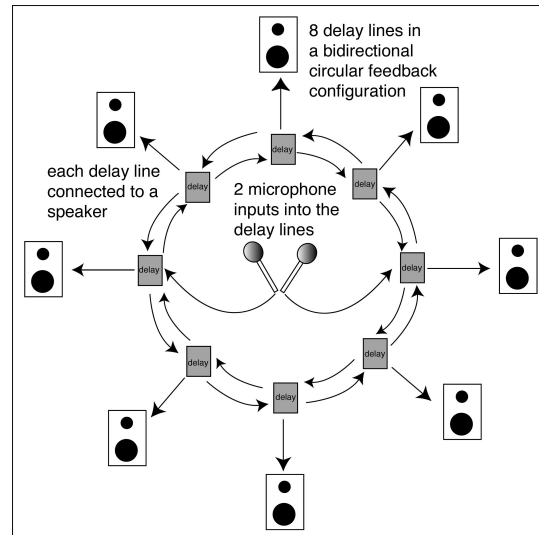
8 delay lines in a bidirectional circular feedback configuration

each delay line connected to a speaker

2 microphone inputs into the delay lines

delay

delay

delay

delay

delay

delay

delay

delay